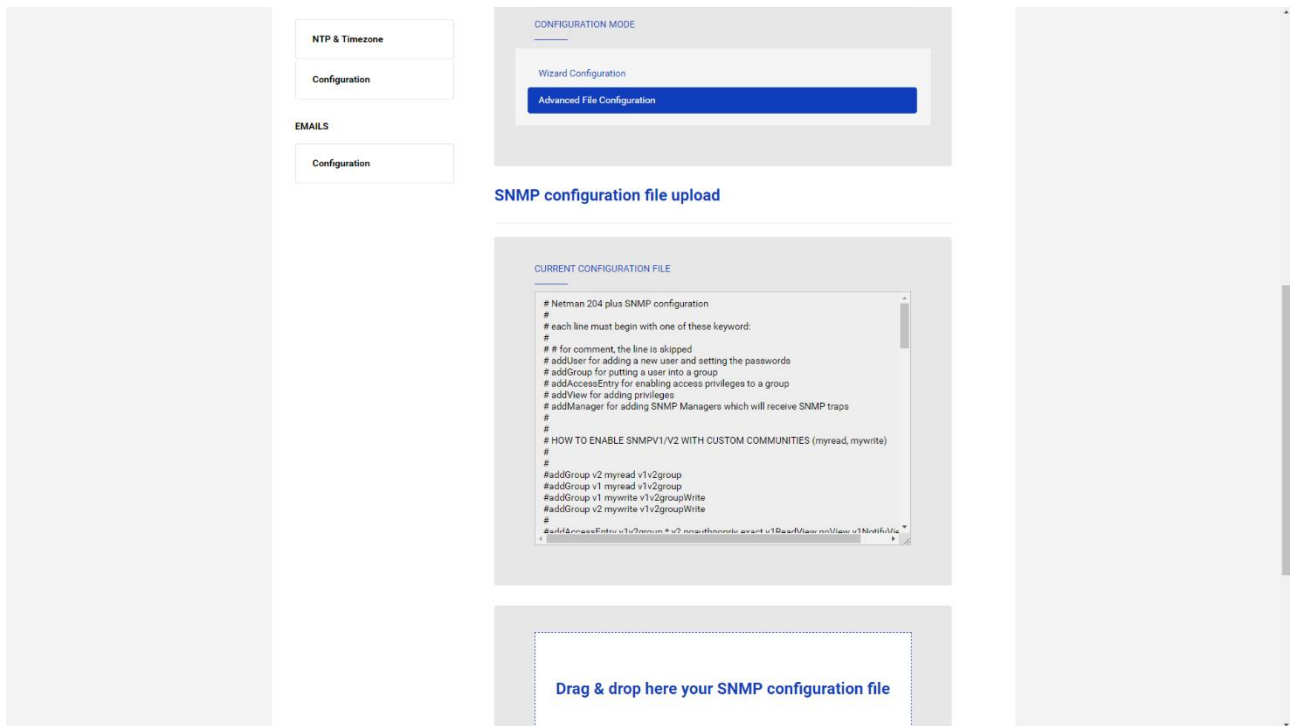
NTP & Timezone

Configuration

EMAILS

Configuration

CONFIGURATION MODE

Wizard Configuration

Advanced File Configuration

SNMP configuration file upload

CURRENT CONFIGURATION FILE

# Netman 204 plus SNMP configuration
#
# each line must begin with one of these keyword:
#
# # for comment, the line is skipped
# addUser for adding a new user and setting the passwords
# addGroup for putting a user into a group
# addAccessEntry for enabling access privileges to a group
# addView for adding privileges
# addManager for adding SNMP Managers which will receive SNMP traps
#
#
# HOW TO ENABLE SNMPV1/V2 WITH CUSTOM COMMUNITIES (myread, mywrite)
#
#
#addGroup v2 myread v1v2group
#addGroup v1 myread v1v2group
#addGroup v1 mywrite v1v2groupWrite
#addGroup v2 mywrite v1v2groupWrite
#
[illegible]

Drag & drop here your SNMP configuration file